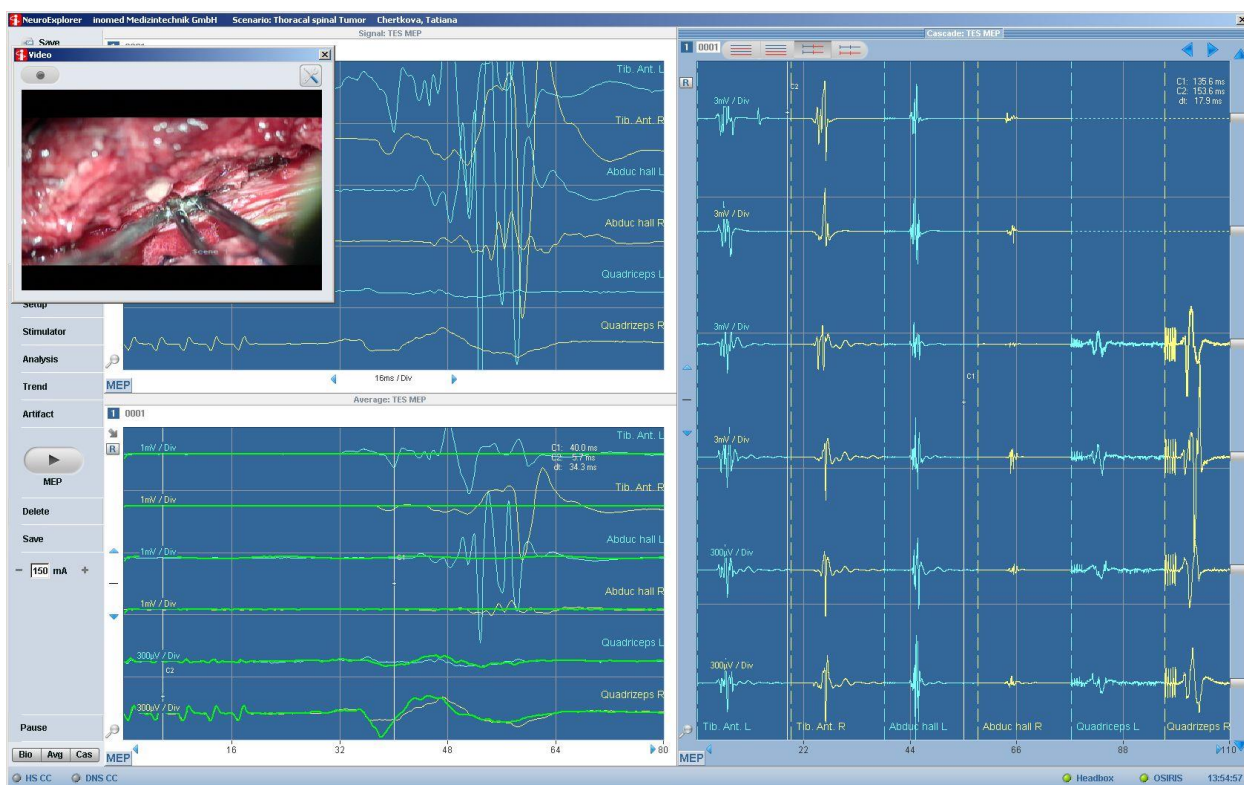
NeuroExplorer inomed Medizintechnik GmbH Scenario: Thoracal spinal Tumor Chertkova, Tatiana

Save

Video

Signal: TES MEP

0001

Tib. Ant. L

Tib. Ant. R

Abduc hall L

Abduc hall R

Quadriceps L

Quadrizeps R

Setup

Stimulator

Analysis

Trend

Artifact

MEP

Delete

Save

150 mA

Pause

Bio Avg Cas

MEP

16ms / Div

Average: TES MEP

1 0001

R

Tib. Ant. L

1mV / Div

C1: 40.0 ms
C2: 5.7 ms
dt: 34.3 ms

Tib. Ant. R

1mV / Div

Abduc hall L

1mV / Div

C1

Abduc hall R

1mV / Div

Quadriceps L

300µV / Div

C2

Quadrizeps R

300µV / Div

MEP

16

32

48

64

80

Cascade: TES MEP

1 0001

R

C2

C1: 135.6 ms
C2: 153.6 ms
dt: 17.9 ms

3mV / Div

3mV / Div

3mV / Div

C1

3mV / Div

300µV / Div

300µV / Div

Tib. Ant. L

Tib. Ant. R

Abduc hall L

Abduc hall R

Quadriceps L

Quadrizeps R

MEP

22

44

66

88

110

HS CC

DNS CC

Headbox

OSIRIS

13:54:57